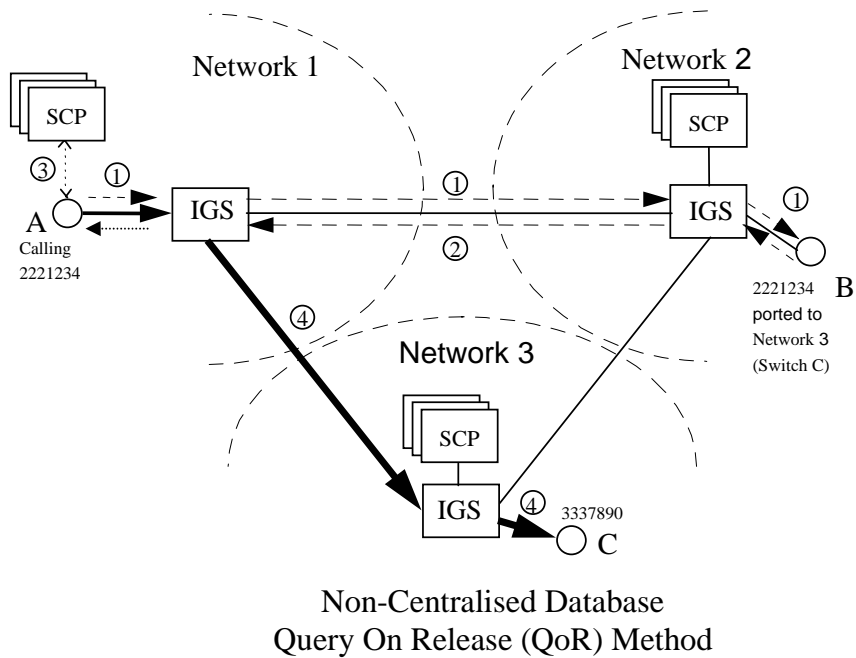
Network 1

Network 2

SCP

SCP

③

①

①

A

IGS

IGS

①

Calling 2221234

②

B

2221234 ported to Network 3 (Switch C)

④

Network 3

SCP

IGS

④

3337890

C

Non-Centralised Database
Query On Release (QoR) Method